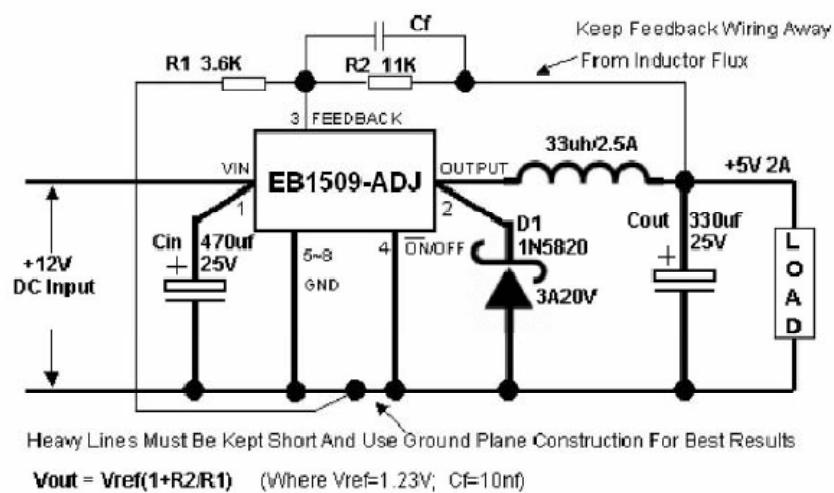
Cf

Keep Feedback Wiring Away From Inductor Flux

R1 3.6K

R2 11K

3 FEEDBACK

VIN

EB1509-ADJ

OUTPUT

33uh/2.5A

+5V 2A

1

2

D1 1N5820

Cin 470uf 25V

5~8 GND

4 $\overline{ON}$/OFF

Cout 330uf 25V

+12V DC Input

3A20V

L O A D

Heavy Lines Must Be Kept Short And Use Ground Plane Construction For Best Results

Vout = Vref(1+R2/R1) (Where Vref=1.23V; Cf=10nf)